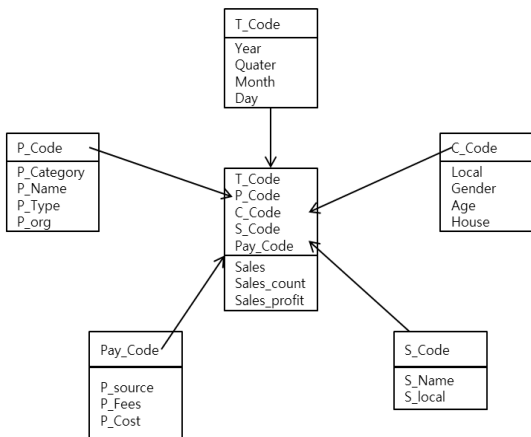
T_Code
Year
Quater
Month
Day

P_Code
P_Category
P_Name
P_Type
P_org

T_Code
P_Code
C_Code
S_Code
Pay_Code
Sales
Sales_count
Sales_profit

C_Code
Local
Gender
Age
House

Pay_Code
P_source
P_Fees
P_Cost

S_Code
S_Name
S_local